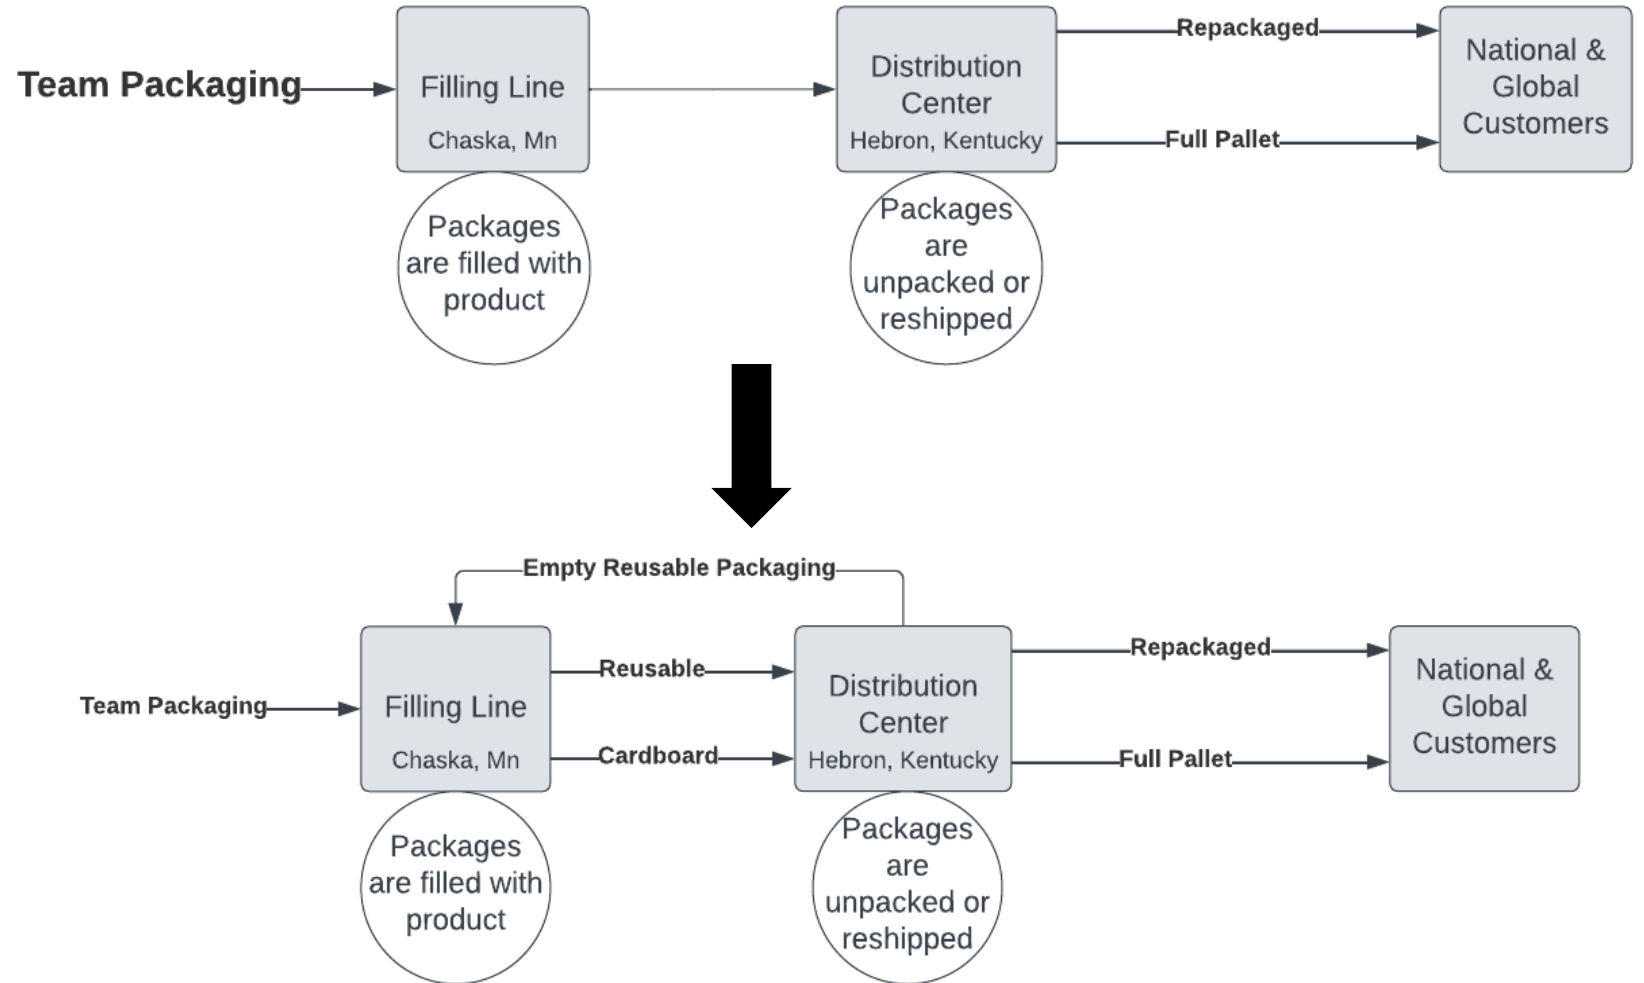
Team Packaging

Filling Line
Chaska, Mn

Packages are filled with product

Distribution Center
Hebron, Kentucky

Packages are unpacked or reshipped

Repackaged

Full Pallet

National & Global Customers

Empty Reusable Packaging

Team Packaging

Filling Line
Chaska, Mn

Packages are filled with product

Reusable

Cardboard

Distribution Center
Hebron, Kentucky

Packages are unpacked or reshipped

Repackaged

Full Pallet

National & Global Customers